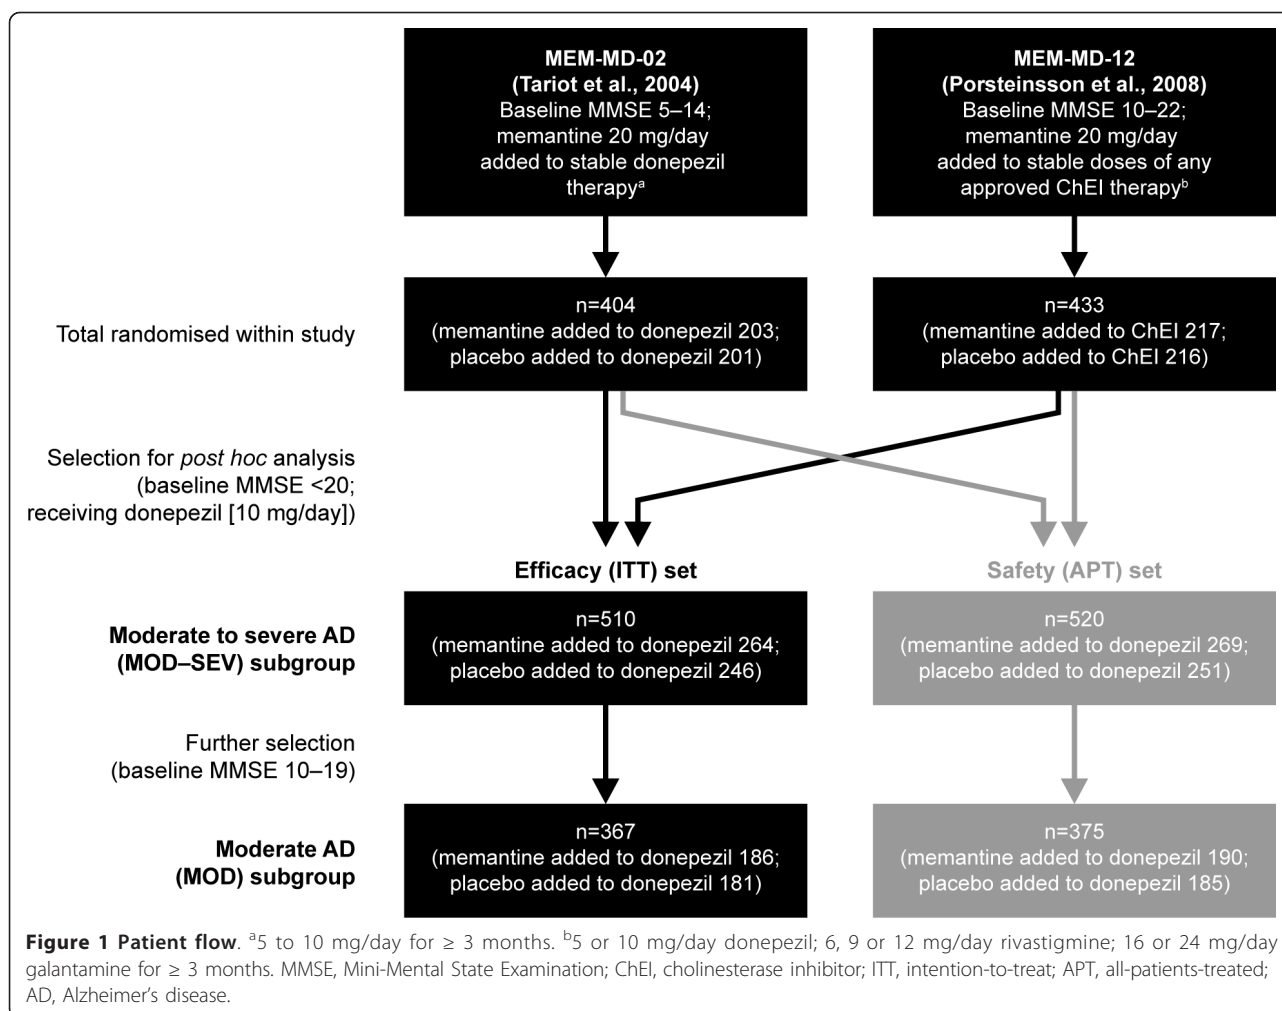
MEM-MD-02
(Tariot et al., 2004)
Baseline MMSE 5–14;
memantine 20 mg/day
added to stable donepezil
therapy$^{a}$

MEM-MD-12
(Porsteinsson et al., 2008)
Baseline MMSE 10–22;
memantine 20 mg/day
added to stable doses of any
approved ChEI therapy$^{b}$

Total randomised within study

n=404
(memantine added to donepezil 203;
placebo added to donepezil 201)

n=433
(memantine added to ChEI 217;
placebo added to ChEI 216)

Selection for *post hoc* analysis
(baseline MMSE <20;
receiving donepezil [10 mg/day])

Efficacy (ITT) set

Safety (APT) set

Moderate to severe AD
(MOD–SEV) subgroup

n=510
(memantine added to donepezil 264;
placebo added to donepezil 246)

n=520
(memantine added to donepezil 269;
placebo added to donepezil 251)

Further selection
(baseline MMSE 10–19)

Moderate AD
(MOD) subgroup

n=367
(memantine added to donepezil 186;
placebo added to donepezil 181)

n=375
(memantine added to donepezil 190;
placebo added to donepezil 185)

**Figure 1 Patient flow**. $^{a}$5 to 10 mg/day for ≥ 3 months. $^{b}$5 or 10 mg/day donepezil; 6, 9 or 12 mg/day rivastigmine; 16 or 24 mg/day galantamine for ≥ 3 months. MMSE, Mini-Mental State Examination; ChEI, cholinesterase inhibitor; ITT, intention-to-treat; APT, all-patients-treated; AD, Alzheimer's disease.